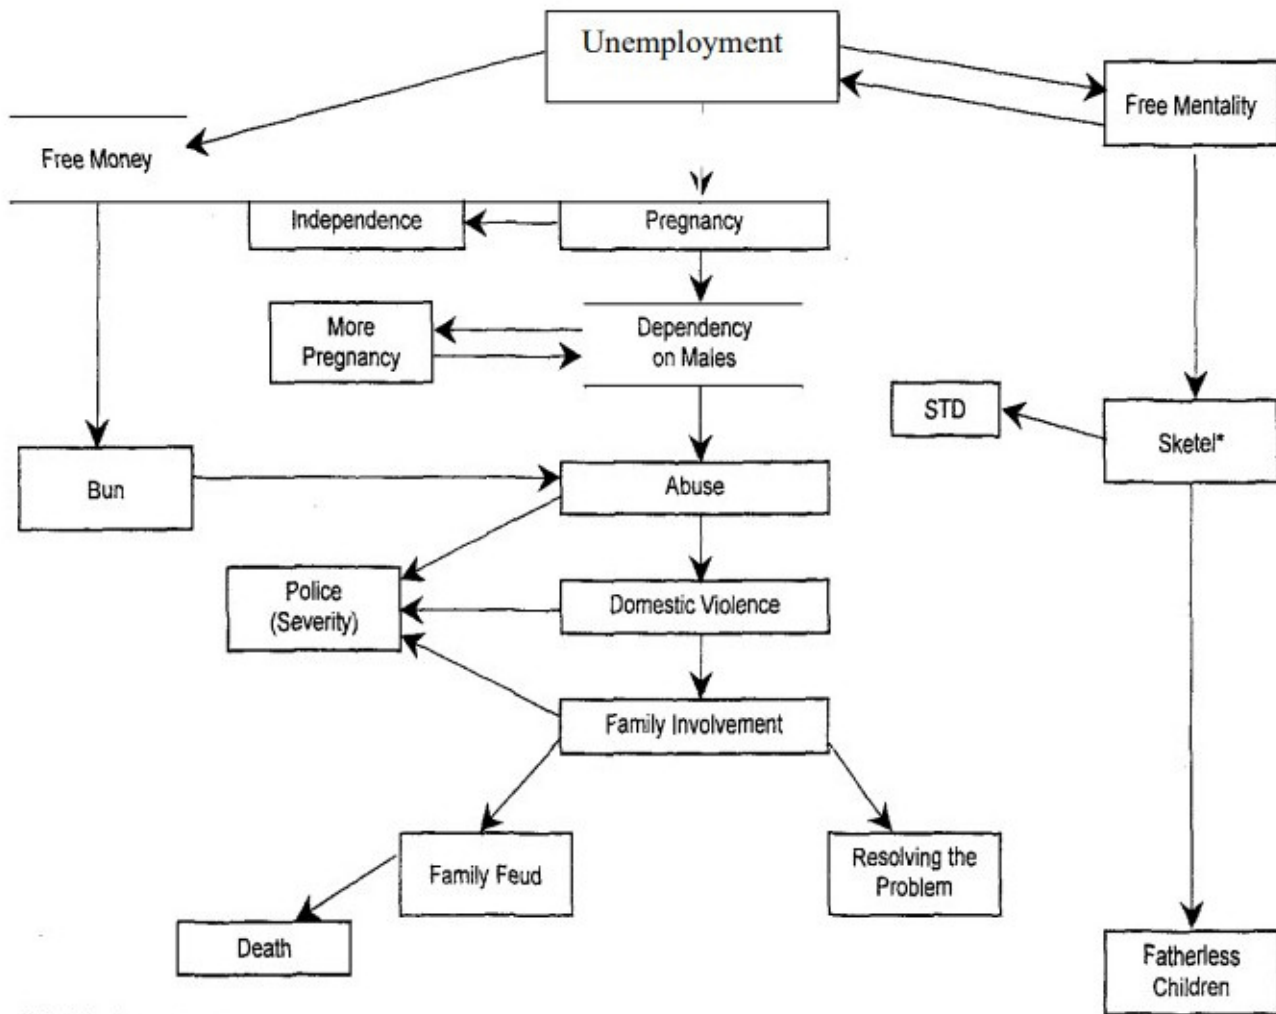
Unemployment

Free Money

Free Mentality

Independence

Pregnancy

More Pregnancy

Dependency on Males

STD

Bun

Abuse

Sketel*

Police (Severity)

Domestic Violence

Family Involvement

Family Feud

Resolving the Problem

Death

Fatherless Children